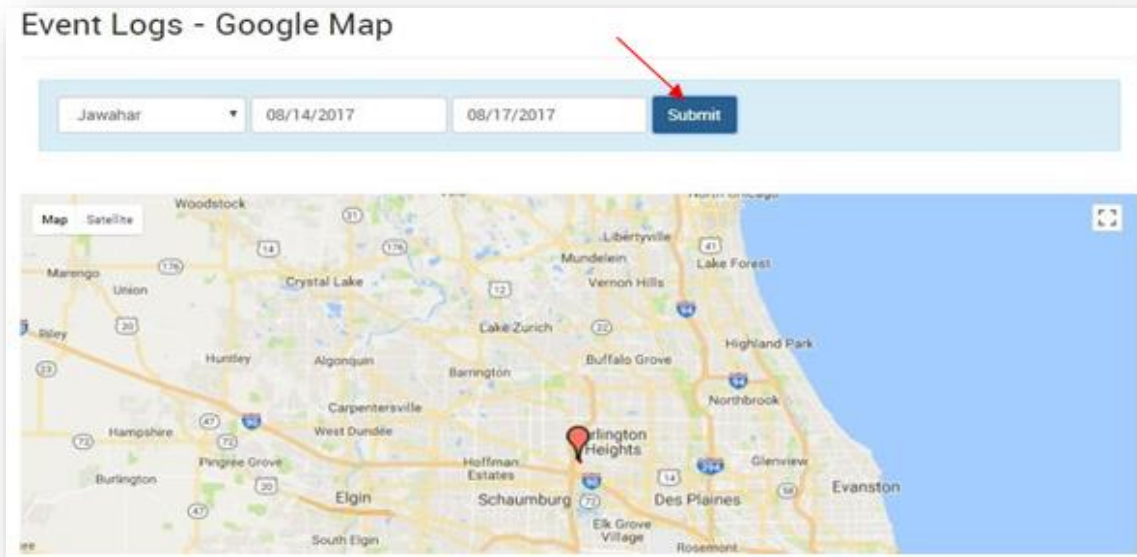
Event Logs - Google Map

Jawahar
08/14/2017
08/17/2017
Submit

Map
Satellite

Woodstock
North Chicago
Libertyville
Mundelein
Lake Forest
Marengo
Union
Crystal Lake
Vernon Hills
Riley
Lake Zurich
Highland Park
Huntley
Algonquin
Buffalo Grove
Barrington
Northbrook
Carpentersville
Hampshire
West Dundee
rlington Heights
Pingree Grove
Hoffman Estates
Glenview
Burlington
Elgin
Schaumburg
Des Plaines
Evanston
Elk Grove Village
South Elgin
Rosemont
14
176
12
31
41
94
20
53
90
72
62
294
58
47
25
83